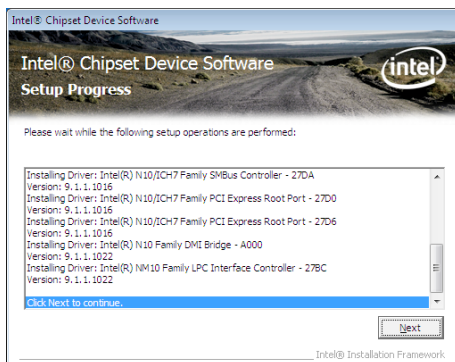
Intel® Chipset Device Software

Intel® Chipset Device Software
Setup Progress

intel

Please wait while the following setup operations are performed:

Installing Driver: Intel(R) N10/ICH7 Family SMBus Controller - 27DA
Version: 9.1.1.1016
Installing Driver: Intel(R) N10/ICH7 Family PCI Express Root Port - 27D0
Version: 9.1.1.1016
Installing Driver: Intel(R) N10/ICH7 Family PCI Express Root Port - 27D6
Version: 9.1.1.1016
Installing Driver: Intel(R) N10 Family DMI Bridge - A000
Version: 9.1.1.1022
Installing Driver: Intel(R) NM10 Family LPC Interface Controller - 27BC
Version: 9.1.1.1022
Click Next to continue.

Next

Intel® Installation Framework